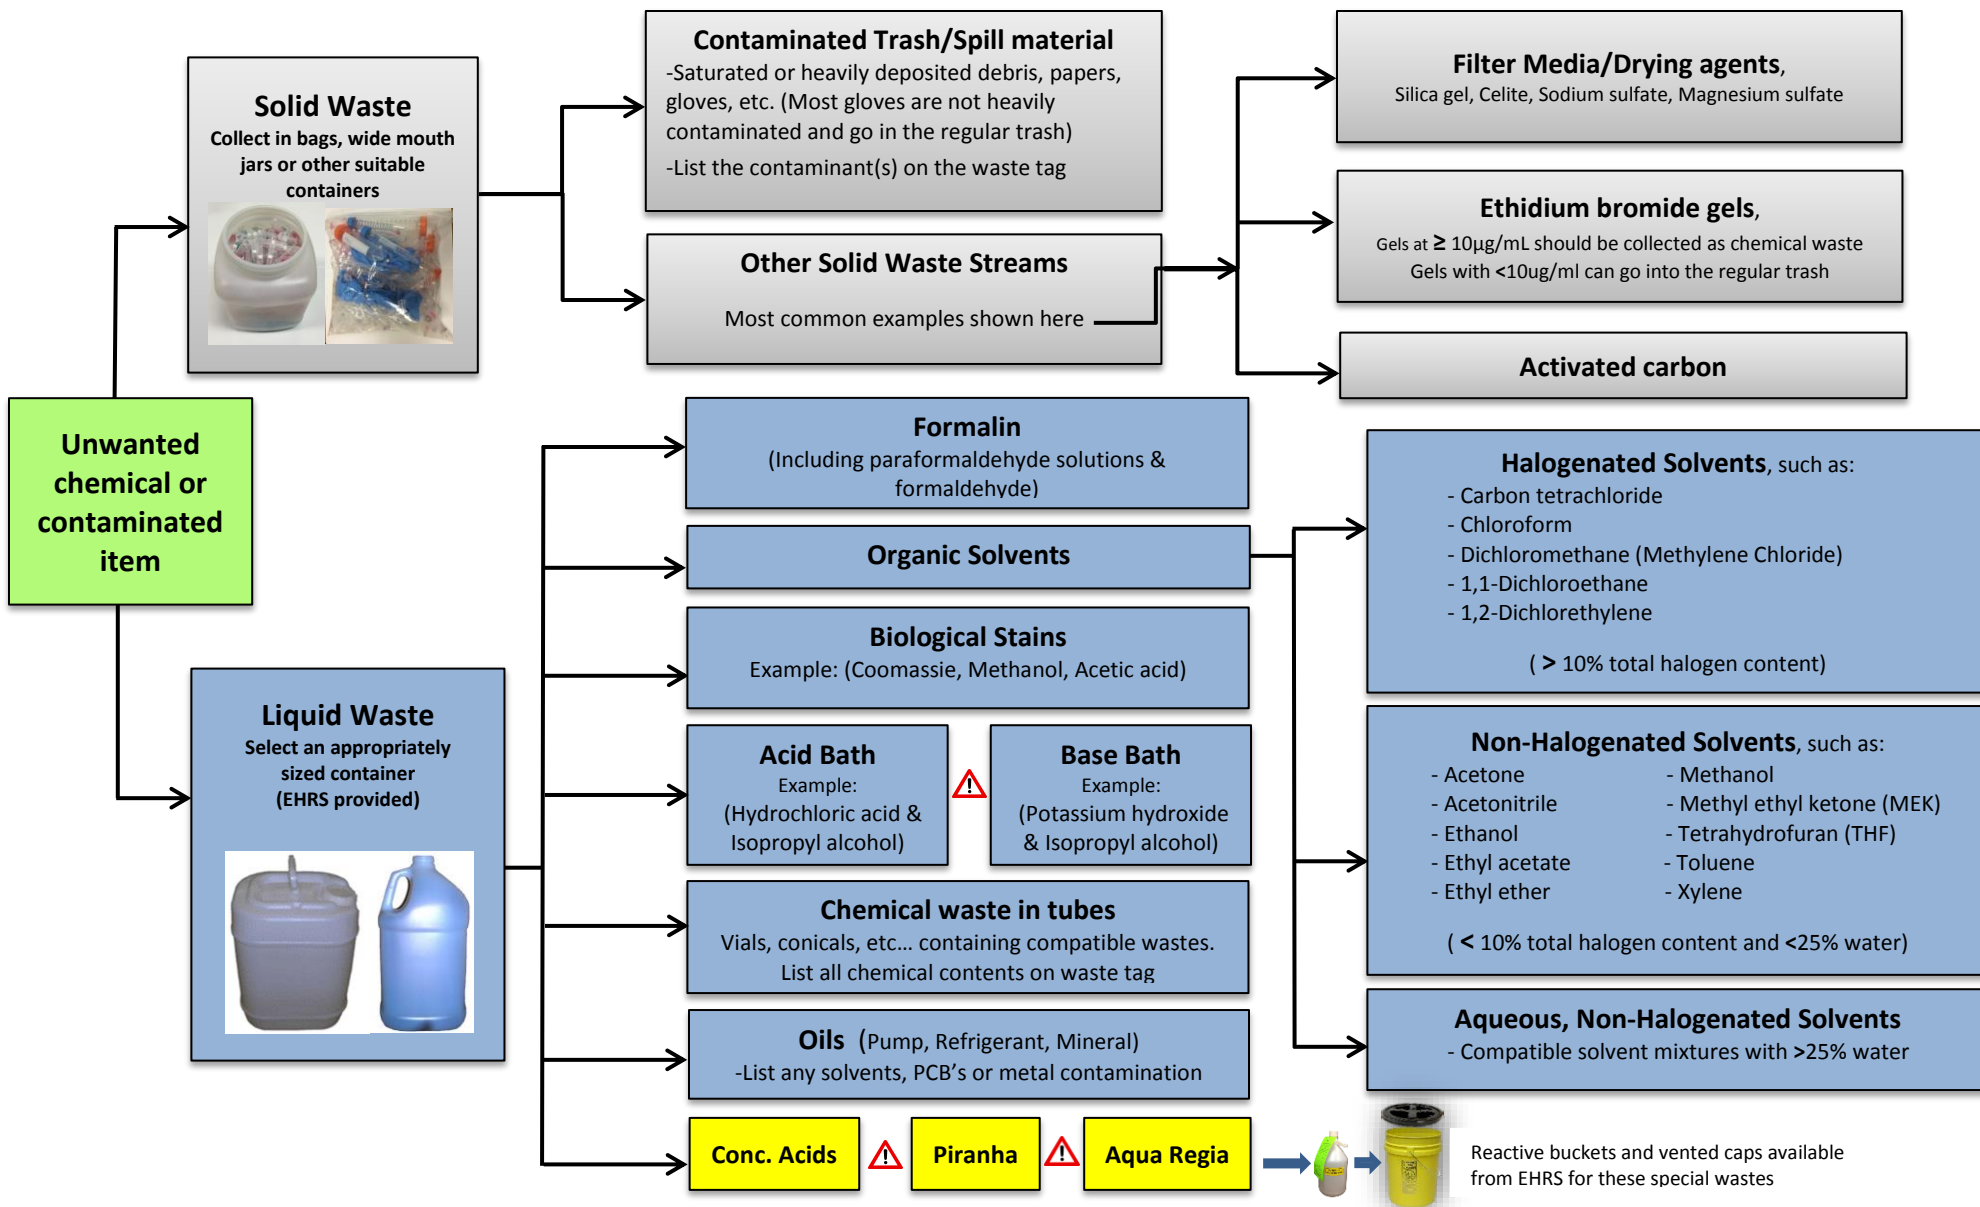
Unwanted chemical or contaminated item

Solid Waste
Collect in bags, wide mouth jars or other suitable containers

Contaminated Trash/Spill material
-Saturated or heavily deposited debris, papers, gloves, etc. (Most gloves are not heavily contaminated and go in the regular trash)
-List the contaminant(s) on the waste tag

Other Solid Waste Streams
Most common examples shown here

Filter Media/Drying agents,
Silica gel, Celite, Sodium sulfate, Magnesium sulfate

Ethidium bromide gels,
Gels at ≥ 10µg/mL should be collected as chemical waste
Gels with <10ug/ml can go into the regular trash

Activated carbon

Liquid Waste
Select an appropriately sized container
(EHRS provided)

Formalin
(Including paraformaldehyde solutions & formaldehyde)

Organic Solvents

Biological Stains
Example: (Coomassie, Methanol, Acetic acid)

Acid Bath
Example:
(Hydrochloric acid & Isopropyl alcohol)

Base Bath
Example:
(Potassium hydroxide & Isopropyl alcohol)

Chemical waste in tubes
Vials, conicals, etc... containing compatible wastes.
List all chemical contents on waste tag

Oils (Pump, Refrigerant, Mineral)
-List any solvents, PCB's or metal contamination

Conc. Acids

Piranha

Aqua Regia

Reactive buckets and vented caps available from EHRS for these special wastes

Halogenated Solvents, such as:
- Carbon tetrachloride
- Chloroform
- Dichloromethane (Methylene Chloride)
- 1,1-Dichloroethane
- 1,2-Dichlorethylene

( > 10% total halogen content)

Non-Halogenated Solvents, such as:
- Acetone
- Acetonitrile
- Ethanol
- Ethyl acetate
- Ethyl ether
- Methanol
- Methyl ethyl ketone (MEK)
- Tetrahydrofuran (THF)
- Toluene
- Xylene

( < 10% total halogen content and <25% water)

Aqueous, Non-Halogenated Solvents
- Compatible solvent mixtures with >25% water